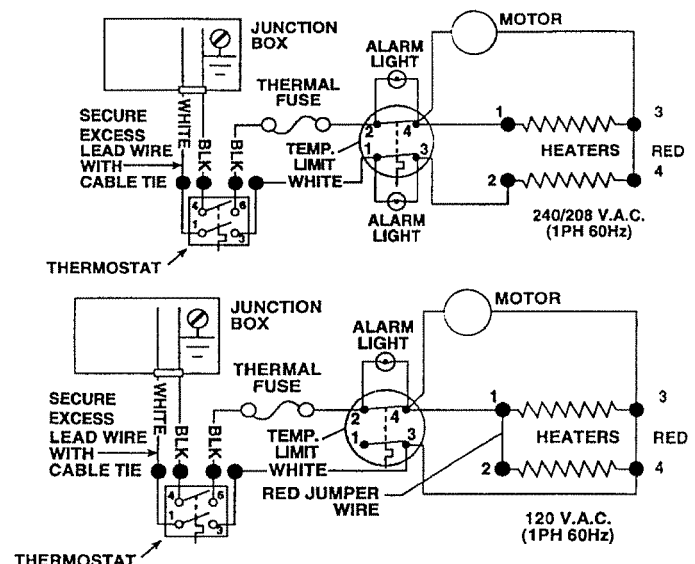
JUNCTION BOX

MOTOR

ALARM LIGHT

THERMAL FUSE

SECURE EXCESS LEAD WIRE WITH CABLE TIE

WHITE

BLK

BLK

WHITE

TEMP. LIMIT

2 4 1 3

1 3

HEATERS RED

2 4

ALARM LIGHT

4 6 1 3

240/208 V.A.C. (1PH 60Hz)

THERMOSTAT

JUNCTION BOX

MOTOR

ALARM LIGHT

THERMAL FUSE

SECURE EXCESS LEAD WIRE WITH CABLE TIE

WHITE

BLK

BLK

WHITE

TEMP. LIMIT

2 4 1 3

1 3

HEATERS RED

2 4

RED JUMPER WIRE

4 6 1 3

120 V.A.C. (1PH 60Hz)

THERMOSTAT